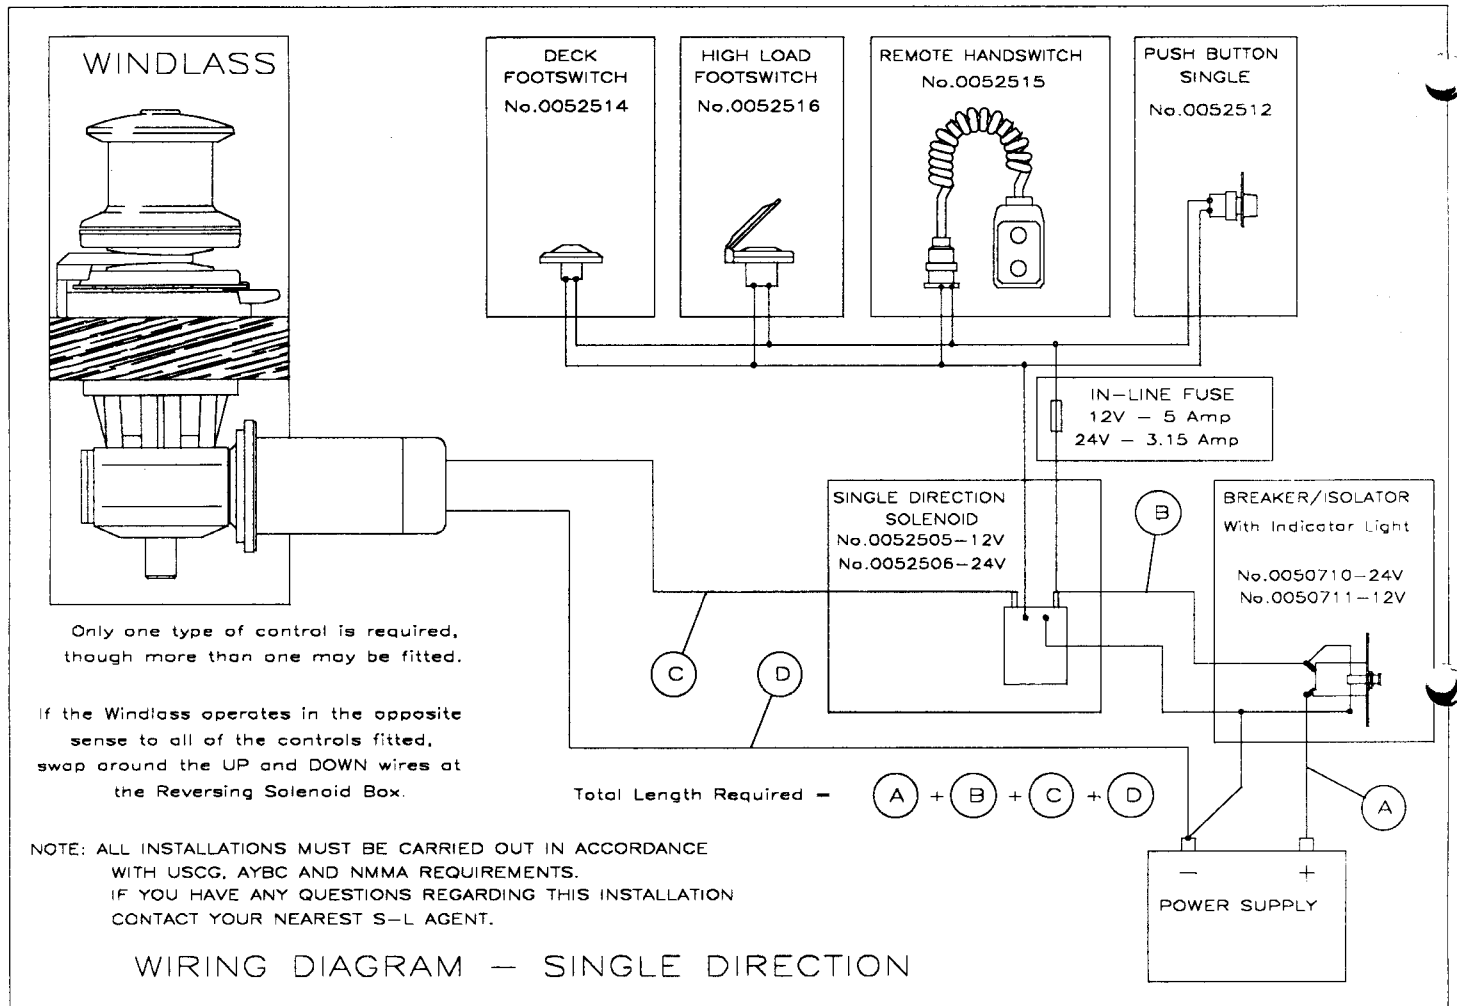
WINDLASS

DECK FOOTSWITCH
No.0052514

HIGH LOAD FOOTSWITCH
No.0052516

REMOTE HANDSWITCH
No.0052515

PUSH BUTTON SINGLE
No.0052512

IN-LINE FUSE
12V – 5 Amp
24V – 3.15 Amp

SINGLE DIRECTION SOLENOID
No.0052505–12V
No.0052506–24V

B

BREAKER/ISOLATOR
With Indicator Light
No.0050710–24V
No.0050711–12V

C

D

Only one type of control is required, though more than one may be fitted.

If the Windlass operates in the opposite sense to all of the controls fitted, swap around the UP and DOWN wires at the Reversing Solenoid Box.

Total Length Required – A + B + C + D

A

NOTE: ALL INSTALLATIONS MUST BE CARRIED OUT IN ACCORDANCE WITH USCG, AYBC AND NMMA REQUIREMENTS.
IF YOU HAVE ANY QUESTIONS REGARDING THIS INSTALLATION CONTACT YOUR NEAREST S-L AGENT.

– +
POWER SUPPLY

WIRING DIAGRAM – SINGLE DIRECTION